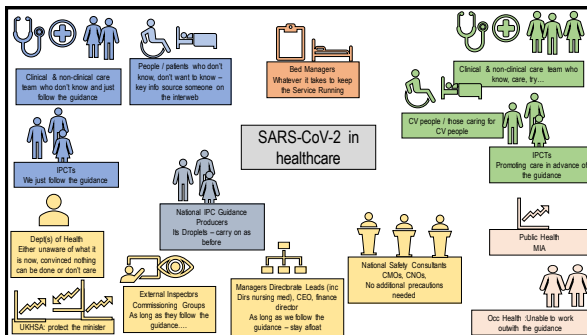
Clinical & non-clinical care team who don't know and just follow the guidance

People / patients who don't know, don't want to know – key info source someone on the interweb

Bed Managers
Whatever it takes to keep the Service Running

Clinical & non-clinical care team who know, care, try…

SARS-CoV-2 in healthcare

CV people / those caring for CV people

IPCTs
Promoting care in advance of the guidance

IPCTs
We just follow the guidance

National IPC Guidance Producers
Its Droplets – carry on as before

Dept(s) of Health
Either unaware of what it is now, convinced nothing can be done or don't care

Public Health
MIA

National Safety Consultants
CMOs, CNOs,
No additional precautions needed

External Inspectors
Commissioning Groups
As long as they follow the guidance….

Managers Directorate Leads (inc Dirs nursing med), CEO, finance director
As long as we follow the guidance – stay afloat

UKHSA: protect the minister

Occ Health :Unable to work outwith the guidance